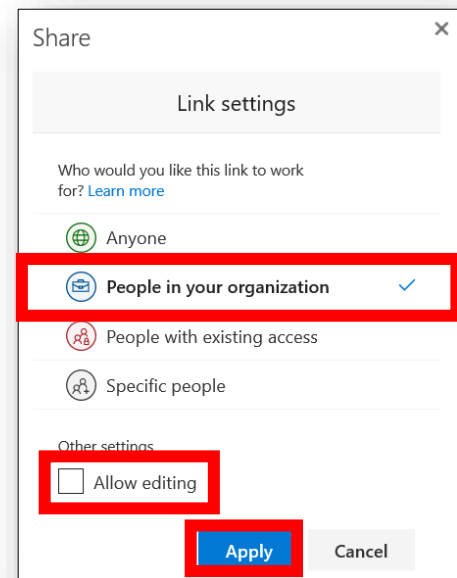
Share

×

Link settings

Who would you like this link to work for? Learn more

Anyone

People in your organization

People with existing access

Specific people

Other settings

Allow editing

Apply

Cancel